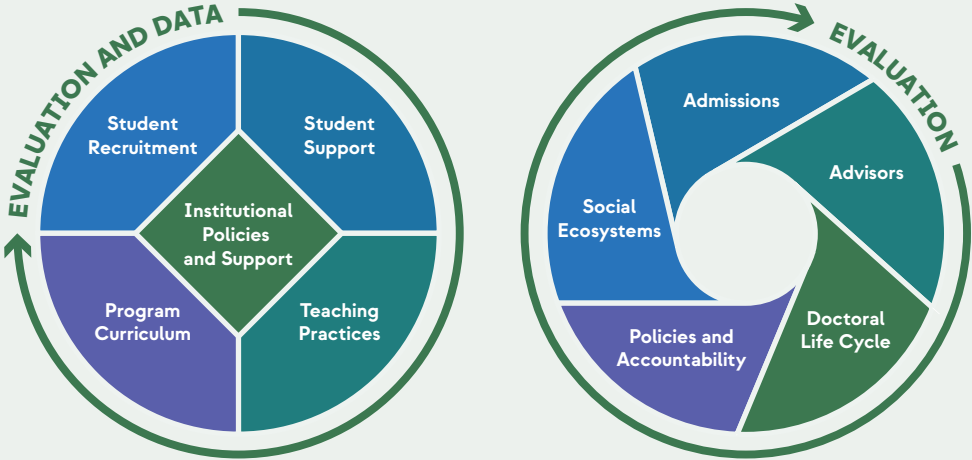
EVALUATION AND DATA

Student Recruitment

Student Support

Institutional Policies and Support

Program Curriculum

Teaching Practices

EVALUATION

Admissions

Social Ecosystems

Advisors

Policies and Accountability

Doctoral Life Cycle